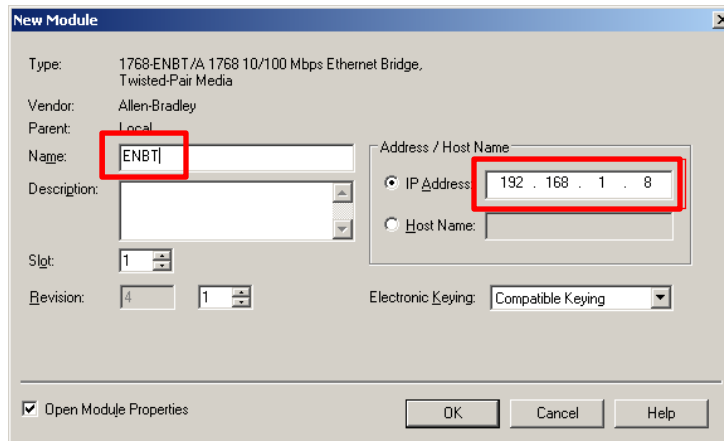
New Module

Type: 1768-ENBT/A 1768 10/100 Mbps Ethernet Bridge, Twisted-Pair Media

Vendor: Allen-Bradley

Parent: Local

Name: ENBT

Description:

Slot: 1

Revision: 4 1

Address / Host Name

IP Address: 192 . 168 . 1 . 8

Host Name:

Electronic Keying: Compatible Keying

Open Module Properties

OK Cancel Help